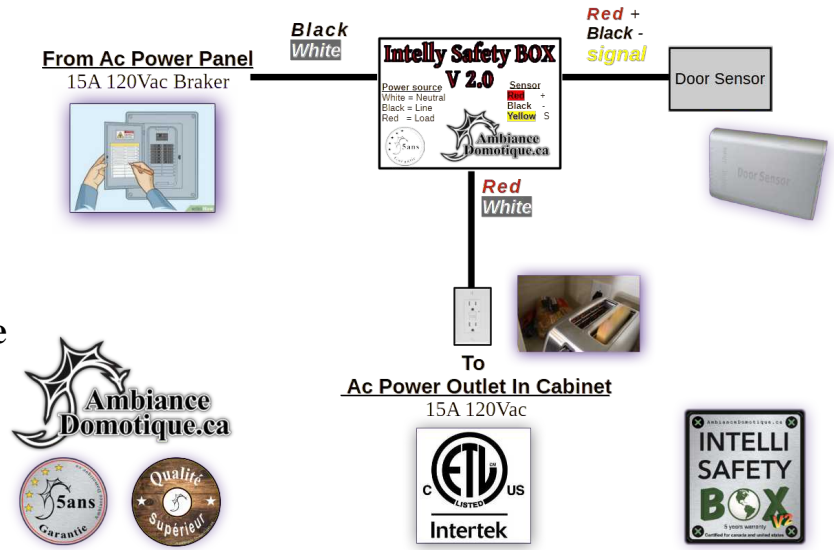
Black
White

From Ac Power Panel
15A 120Vac Braker

Intelly Safety BOX
V 2.0

Power source
White = Neutral
Black = Line
Red = Load

Sensor
Red +
Black -
Yellow S

5ans

Ambiance
Domotique.ca

Red +
Black -
signal

Door Sensor

Door Sensor

Red
White

e

To
Ac Power Outlet In Cabinet
15A 120Vac

Ambiance
Domotique.ca

5ans
Garantie

Qualité
Supérieur

C ETL US
LISTED
Intertek

AmbianceDomotique.ca
INTELLI
SAFETY
BOX
5 years warranty
Certified for canada and united states